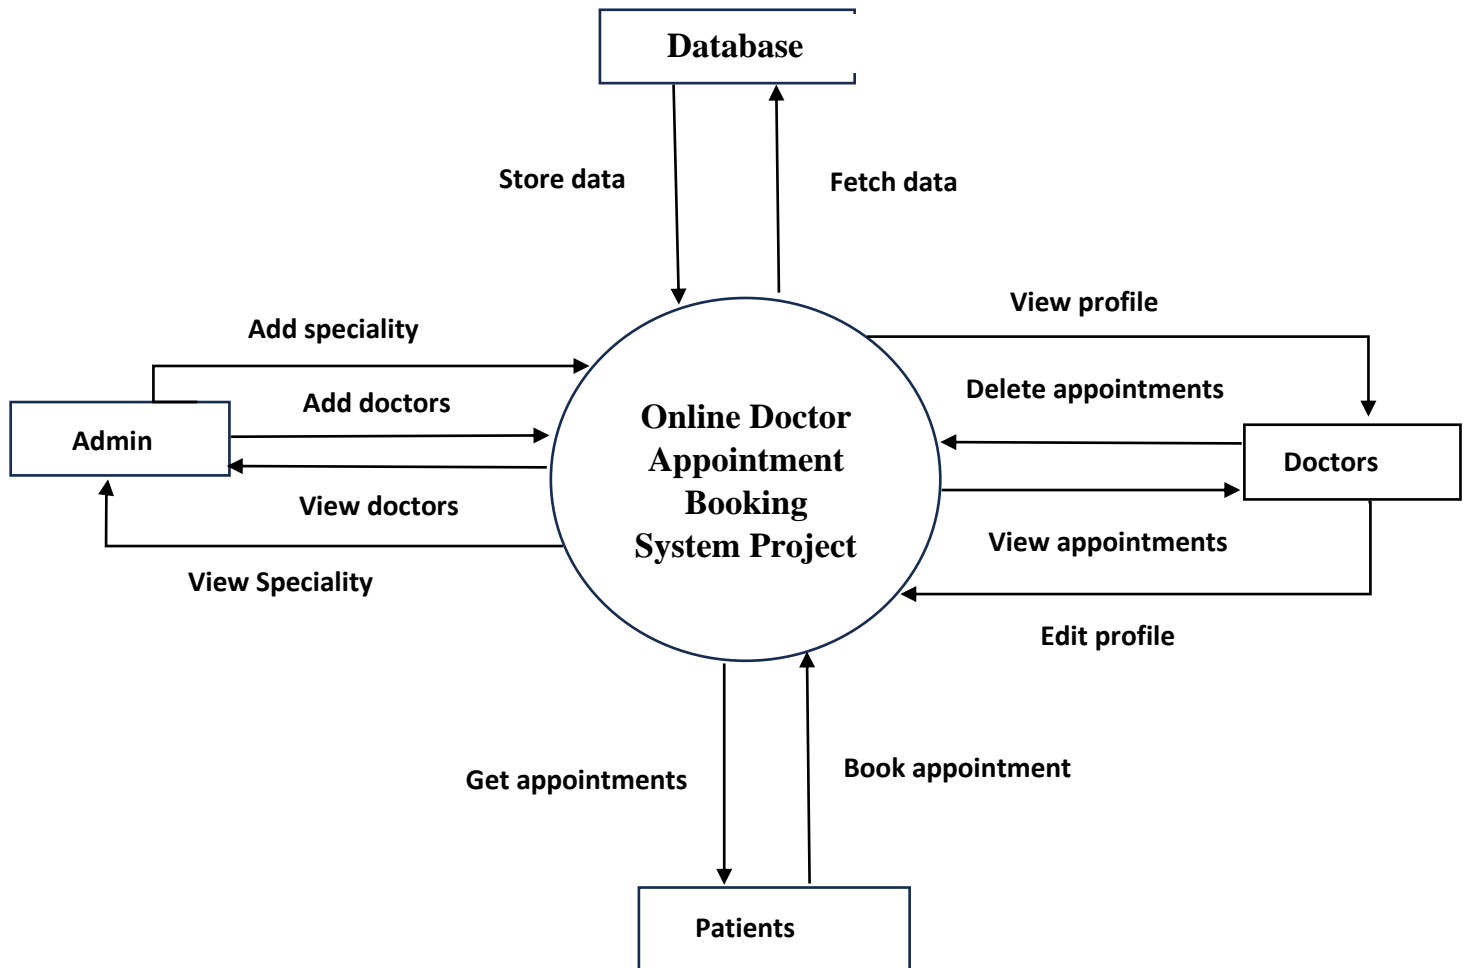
Database

Store data

Fetch data

View profile

Add speciality

Delete appointments

Add doctors

Admin

Online Doctor Appointment Booking System Project

Doctors

View doctors

View appointments

View Speciality

Edit profile

Get appointments

Book appointment

Patients